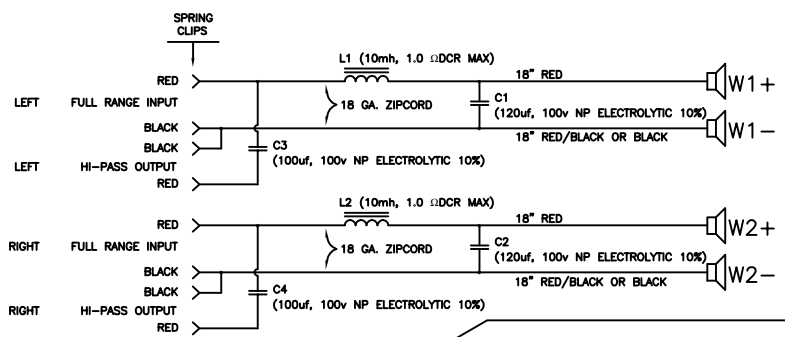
SPRING CLIPS

L1 (10mh, 1.0 ΩDCR MAX)

RED

LEFT FULL RANGE INPUT

BLACK

BLACK

LEFT HI-PASS OUTPUT

RED

18 GA. ZIPCORD

C1 (120uf, 100v NP ELECTROLYTIC 10%)

C3 (100uf, 100v NP ELECTROLYTIC 10%)

18" RED

18" RED/BLACK OR BLACK

W1+

W1−

L2 (10mh, 1.0 ΩDCR MAX)

RED

RIGHT FULL RANGE INPUT

BLACK

BLACK

RIGHT HI-PASS OUTPUT

RED

18 GA. ZIPCORD

C2 (120uf, 100v NP ELECTROLYTIC 10%)

C4 (100uf, 100v NP ELECTROLYTIC 10%)

18" RED

18" RED/BLACK OR BLACK

W2+

W2−